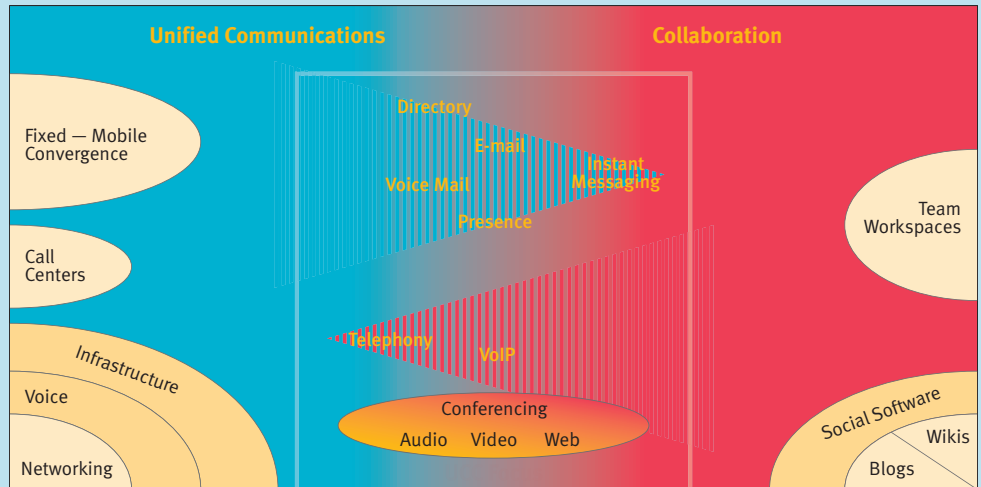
Unified Communications

Collaboration

Fixed — Mobile Convergence

Call Centers

Infrastructure

Voice

Networking

Directory

E-mail

Instant Messaging

Voice Mail

Presence

Telephony

VoIP

Conferencing

Audio Video Web

Team Workspaces

Social Software

Wikis

Blogs